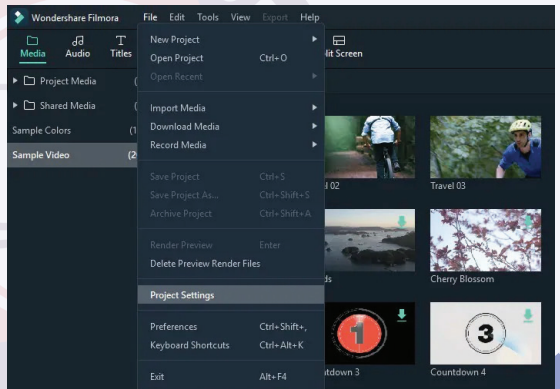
Wondershare Filmora File Edit Tools View Export Help

Media Audio Titles

Project Media (
Shared Media (
Sample Colors (1
Sample Video (2

New Project
Open Project Ctrl+O
Open Recent
Import Media
Download Media
Record Media
Save Project Ctrl+S
Save Project As... Ctrl+Shift+S
Archive Project Ctrl+Shift+A
Render Preview Enter
Delete Preview Render Files
Project Settings
Preferences Ctrl+Shift+,
Keyboard Shortcuts Ctrl+Alt+K
Exit Alt+F4

lit Screen

l 02
Travel 03
ds
Cherry Blossom
1
3
ntdown 3
Countdown 4